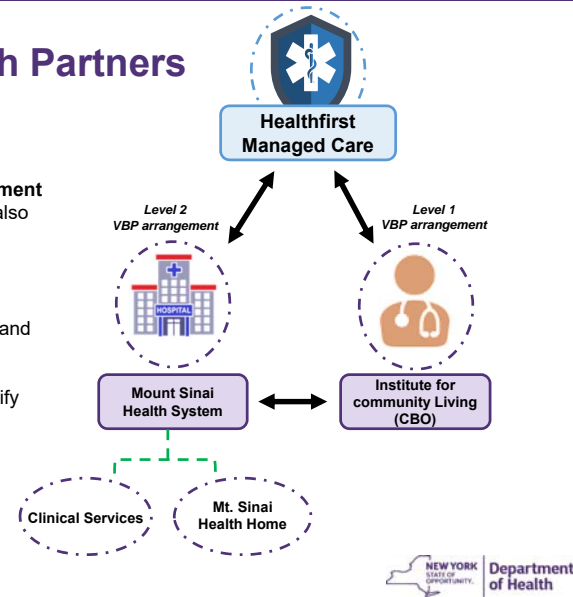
h Partners

ment
also

and

ify

Healthfirst Managed Care

Level 2
VBP arrangement

Level 1
VBP arrangement

HOSPITAL

Mount Sinai Health System

Institute for community Living (CBO)

Clinical Services

Mt. Sinai Health Home

NEW YORK STATE OF OPPORTUNITY. Department of Health